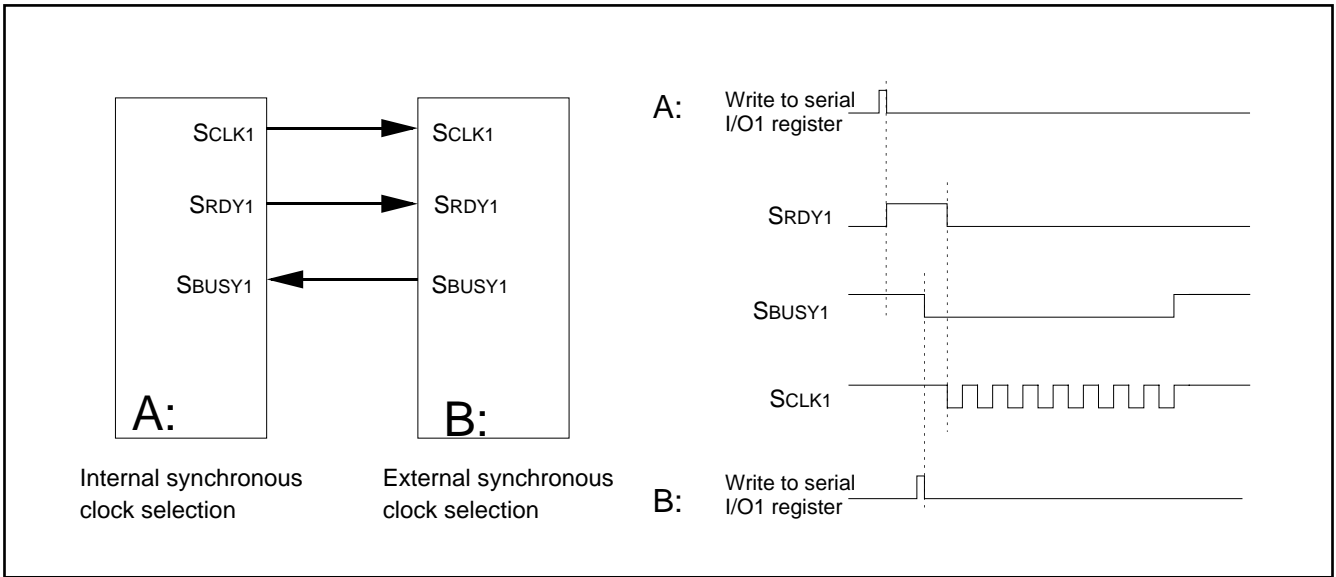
SCLK1

SRDY1

SBUSY1

A:

SCLK1

SRDY1

SBUSY1

B:

Internal synchronous clock selection

External synchronous clock selection

A: Write to serial I/O1 register

SRDY1

SBUSY1

SCLK1

B: Write to serial I/O1 register